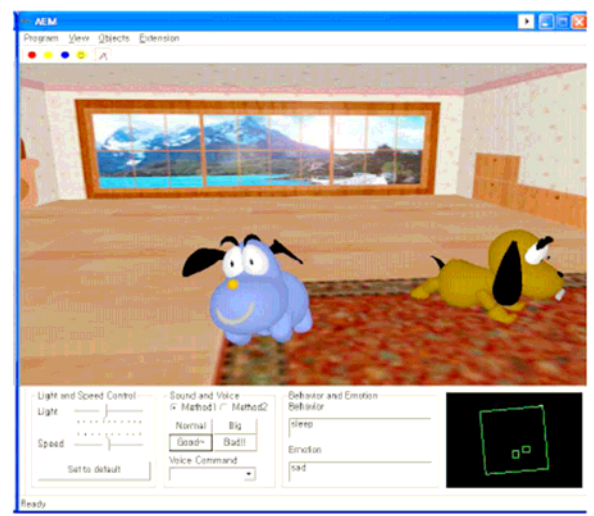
AEM

Program View Objects Extension

Light and Speed Control
Light
Speed
Set to default

Sound and Voice
Method1 Method2
Normal Big
Good~ Bad!!
Voice Command

Behavior and Emotion
Behavior
sleep
Emotion
sad

Ready